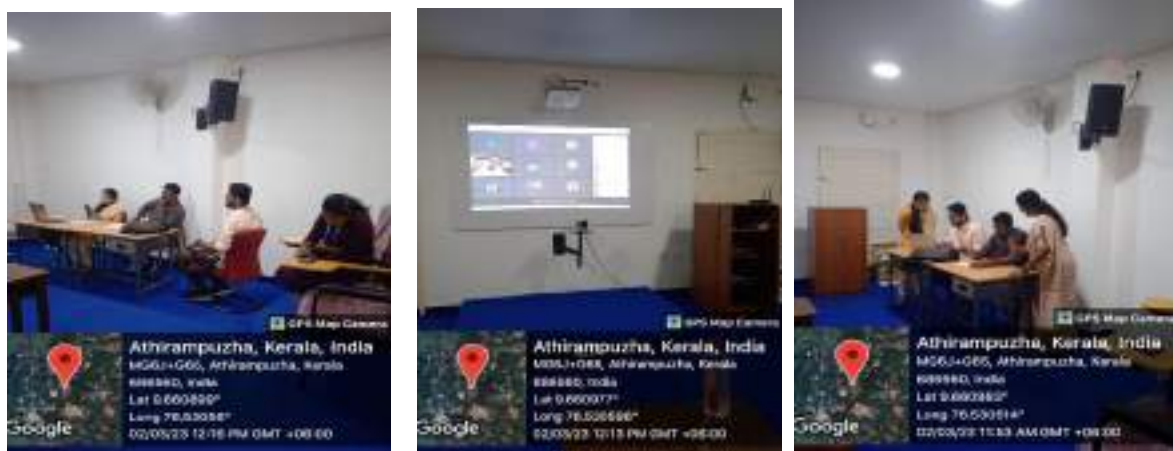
GPS Map Camera
Google
Athirampuzha, Kerala, India
MG6J+G65, Athirampuzha, Kerala
686560, India
Lat 9.660890°
Long 76.53056°
02/03/23 12:16 PM GMT +05:30

GPS Map Camera
Google
Athirampuzha, Kerala, India
MG6J+G65, Athirampuzha, Kerala
686560, India
Lat 9.660977°
Long 76.530596°
02/03/23 12:13 PM GMT +05:30

GPS Map Camera
Google
Athirampuzha, Kerala, India
MG6J+G65, Athirampuzha, Kerala
686560, India
Lat 9.660862°
Long 76.530514°
02/03/23 11:53 AM GMT +05:30